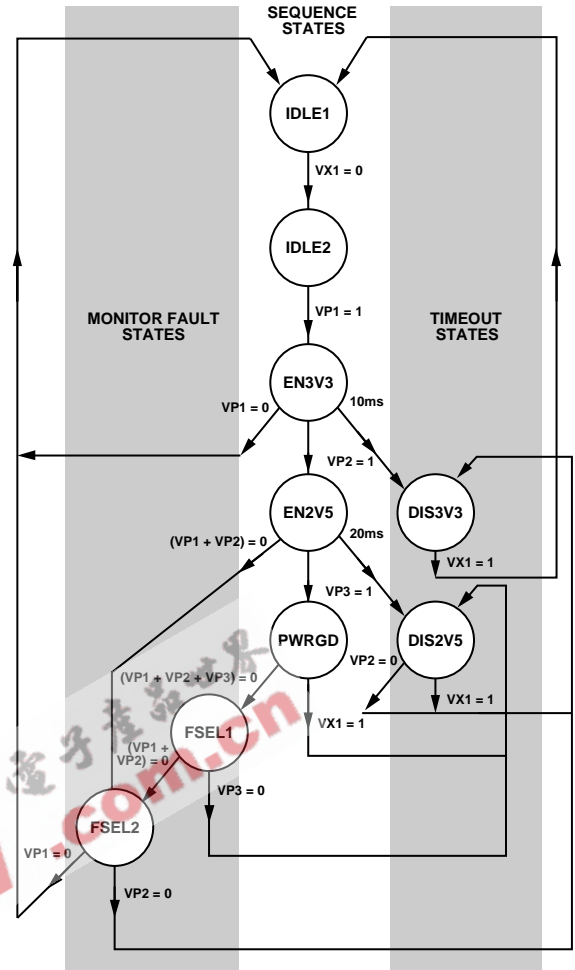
SEQUENCE STATES

IDLE1

VX1 = 0

IDLE2

VP1 = 1

MONITOR FAULT STATES

TIMEOUT STATES

EN3V3

VP1 = 0

10ms

VP2 = 1

EN2V5

DIS3V3

(VP1 + VP2) = 0

20ms

VX1 = 1

VP3 = 1

PWRGD

DIS2V5

(VP1 + VP2 + VP3) = 0

VP2 = 0

VX1 = 1

VX1 = 1

FSEL1

(VP1 + VP2) = 0

VP3 = 0

FSEL2

VP1 = 0

VP2 = 0

.com.cn